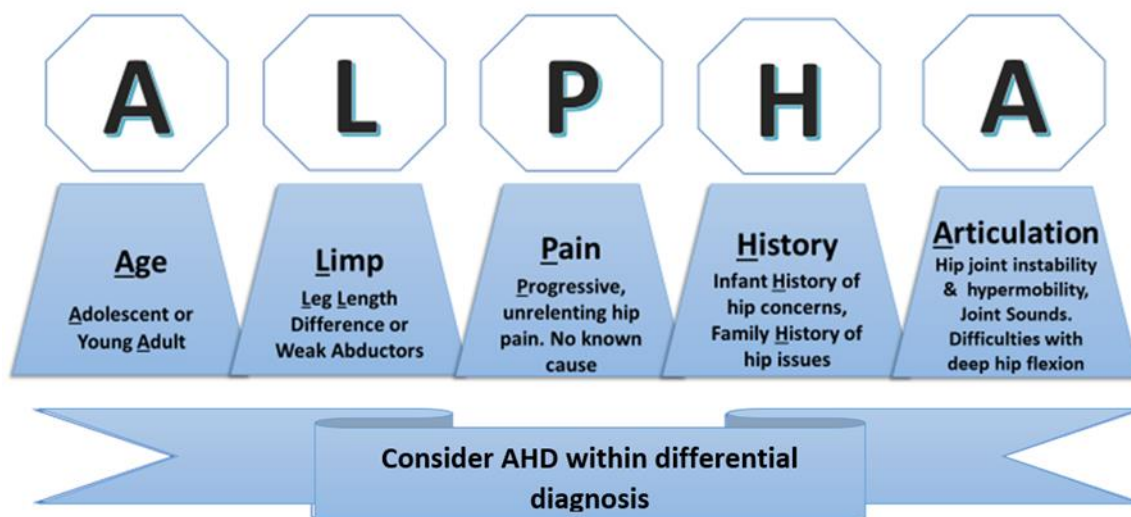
A L P H A

Age

Adolescent or Young Adult

Limp

Leg Length Difference or Weak Abductors

Pain

Progressive, unrelenting hip pain. No known cause

History

Infant History of hip concerns, Family History of hip issues

Articulation

Hip joint instability & hypermobility, Joint Sounds. Difficulties with deep hip flexion

Consider AHD within differential diagnosis